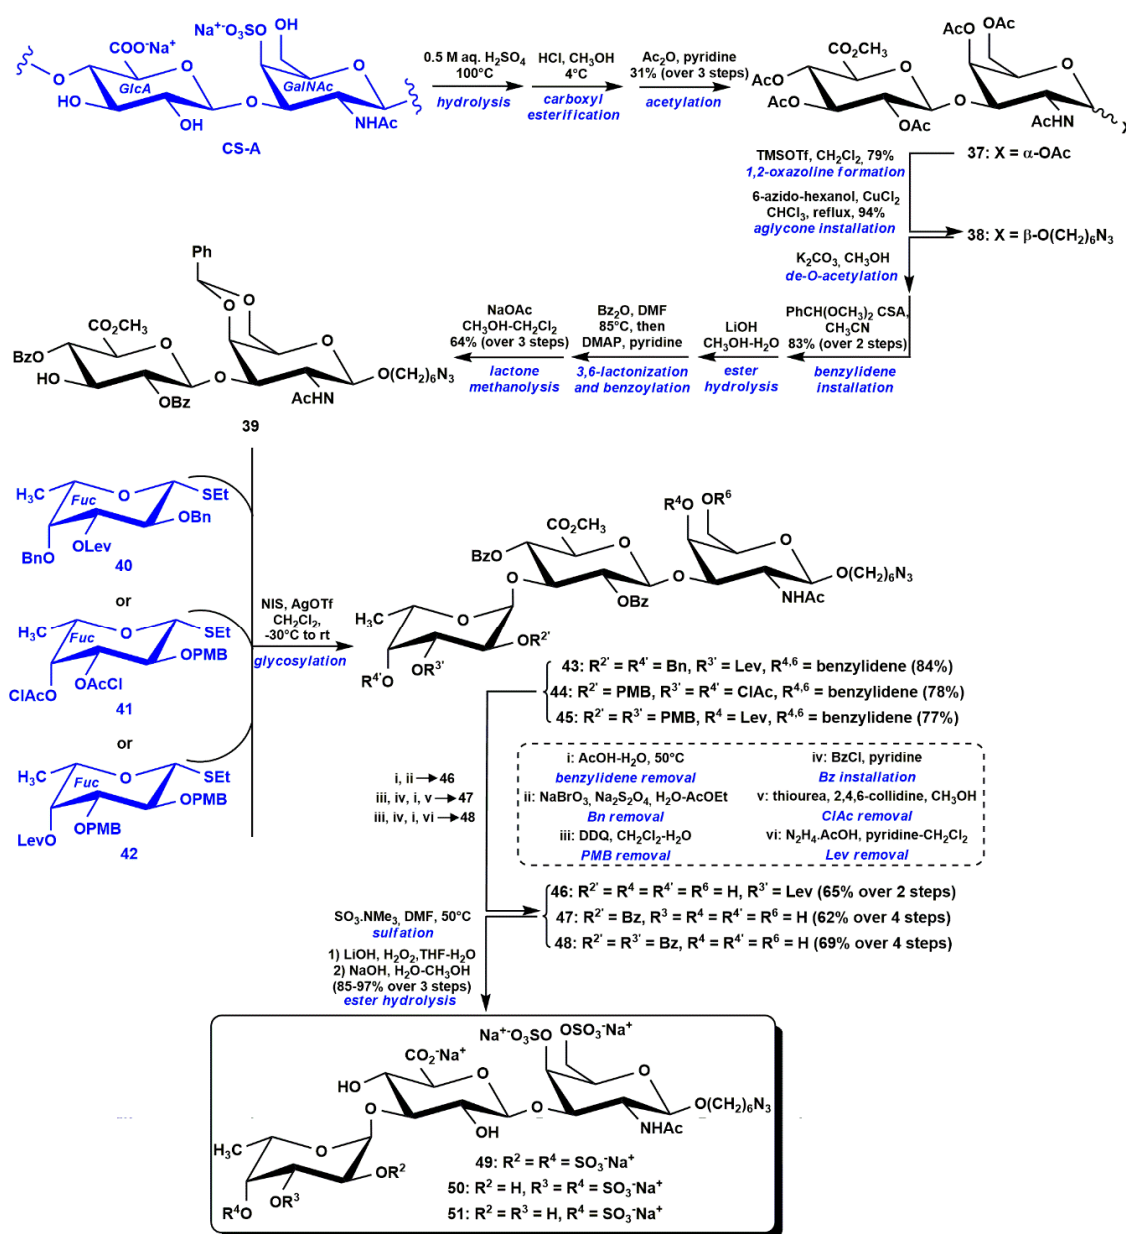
COO⁻Na⁺ Na⁺⁻O₃SO OH
GlcA GalNAc
HO OH NHAc
CS-A

0.5 M aq. $H_2SO_4$ 100°C hydrolysis
HCl, $CH_3OH$ 4°C carboxyl esterification
$Ac_2O$, pyridine 31% (over 3 steps) acetylation

AcO OAc $CO_2CH_3$ AcO AcO OAc AcHN X

TMSOTf, $CH_2Cl_2$, 79% 1,2-oxazoline formation
37: X = α-OAc
6-azido-hexanol, $CuCl_2$ $CHCl_3$, reflux, 94% aglycone installation
38: X = β-$O(CH_2)_6N_3$
$K_2CO_3$, $CH_3OH$ de-O-acetylation

PhCH$(OCH_3)_2$ CSA, $CH_3CN$ 83% (over 2 steps) benzylidene installation
LiOH $CH_3OH-H_2O$ ester hydrolysis
$Bz_2O$, DMF 85°C, then DMAP, pyridine 3,6-lactonization and benzoylation
NaOAc $CH_3OH-CH_2Cl_2$ 64% (over 3 steps) lactone methanolysis

Ph $CO_2CH_3$ BzO HO OBz AcHN $O(CH_2)_6N_3$
39

$H_3C$ Fuc SEt OBn BnO OLev 40
or
$H_3C$ Fuc SEt OPMB ClAcO OAcCl 41
or
$H_3C$ Fuc SEt OPMB LevO OPMB 42

NIS, AgOTf $CH_2Cl_2$, -30°C to rt glycosylation

$R^{4}O$ $OR^{6}$ $CO_2CH_3$ BzO OBz NHAc $O(CH_2)_6N_3$ $H_3C$ $OR^{2'}$ $R^{4'}O$ $OR^{3'}$

43: $R^{2'}$ = $R^{4'}$ = Bn, $R^{3'}$ = Lev, $R^{4,6}$ = benzylidene (84%)
44: $R^{2'}$ = PMB, $R^{3'}$ = $R^{4'}$ = ClAc, $R^{4,6}$ = benzylidene (78%)
45: $R^{2'}$ = $R^{3'}$ = PMB, $R^{4}$ = Lev, $R^{4,6}$ = benzylidene (77%)

i, ii → 46
iii, iv, i, v → 47
iii, iv, i, vi → 48

i: AcOH-$H_2O$, 50°C benzylidene removal
ii: $NaBrO_3$, $Na_2S_2O_4$, $H_2O$-AcOEt Bn removal
iii: DDQ, $CH_2Cl_2-H_2O$ PMB removal
iv: BzCl, pyridine Bz installation
v: thiourea, 2,4,6-collidine, $CH_3OH$ ClAc removal
vi: $N_2H_4$.AcOH, pyridine-$CH_2Cl_2$ Lev removal

46: $R^{2'}$ = $R^4$ = $R^{4'}$ = $R^6$ = H, $R^{3'}$ = Lev (65% over 2 steps)
47: $R^{2'}$ = Bz, $R^3$ = $R^4$ = $R^{4'}$ = $R^6$ = H (62% over 4 steps)
48: $R^{2'}$ = $R^{3'}$ = Bz, $R^4$ = $R^{4'}$ = $R^6$ = H (69% over 4 steps)

$SO_3$.$NMe_3$, DMF, 50°C sulfation
1) LiOH, $H_2O_2$,THF-$H_2O$
2) NaOH, $H_2O-CH_3OH$
(85-97% over 3 steps)
ester hydrolysis

Na⁺⁻O₃SO OSO₃⁻Na⁺ $CO_2^-Na^+$ HO OH NHAc $O(CH_2)_6N_3$ $H_3C$ $OR^2$ $R^4O$ $OR^3$
49: $R^2$ = $R^4$ = $SO_3^-Na^+$
50: $R^2$ = H, $R^3$ = $R^4$ = $SO_3^-Na^+$
51: $R^2$ = $R^3$ = H, $R^4$ = $SO_3^-Na^+$